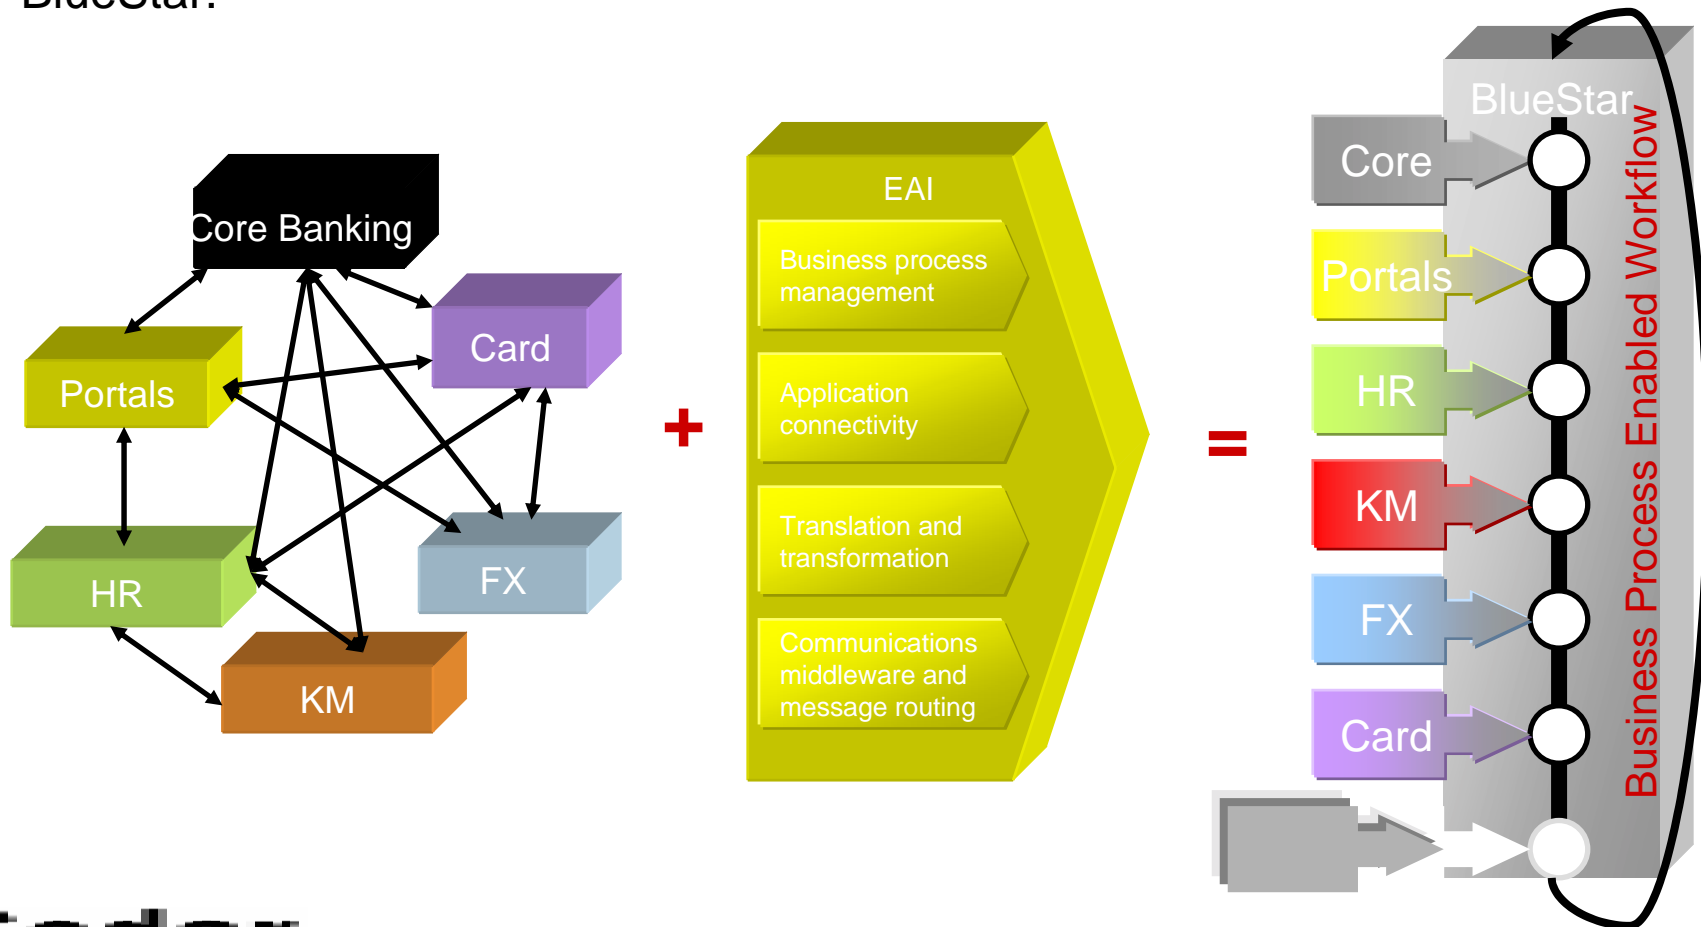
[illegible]

Core Banking

Card

Portals

HR

FX

KM

+

EAI

Business process management

Application connectivity

Translation and transformation

Communications middleware and message routing

=

BlueStar

Core

Portals

HR

KM

FX

Card

Business Process Enabled Workflow

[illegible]